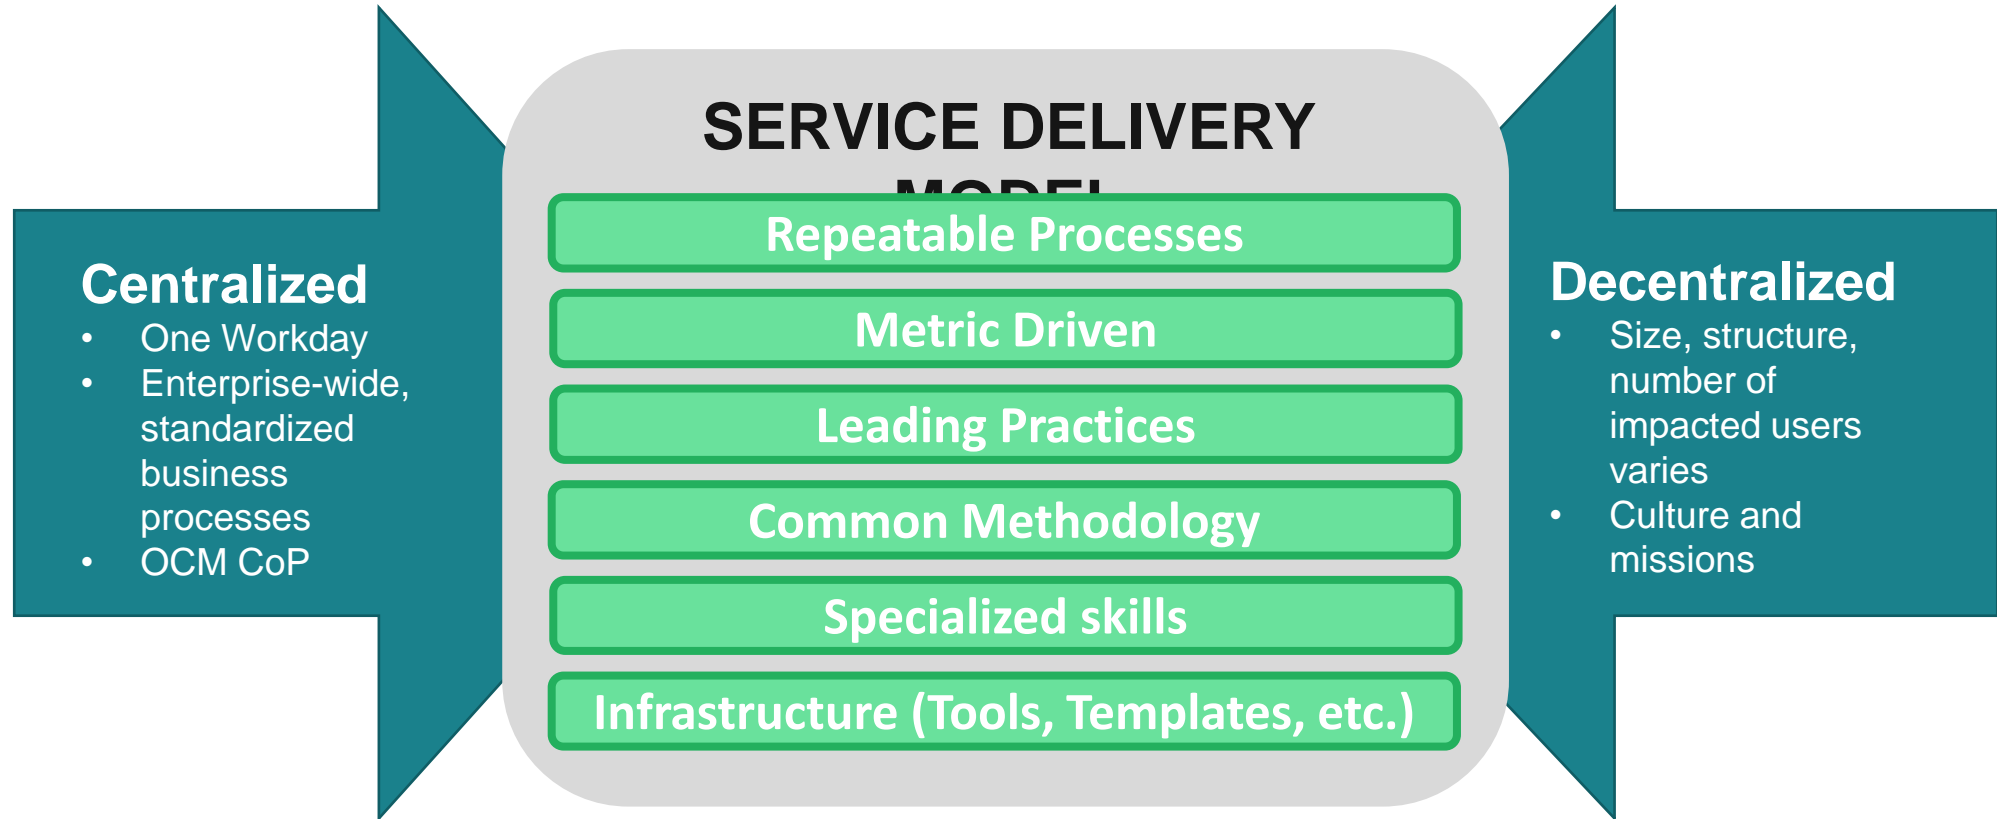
Centralized
- One Workday
- Enterprise-wide, standardized business processes
- OCM CoP

SERVICE DELIVERY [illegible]

Repeatable Processes

Metric Driven

Leading Practices

Common Methodology

Specialized skills

Infrastructure (Tools, Templates, etc.)

Decentralized
- Size, structure, number of impacted users varies
- Culture and missions